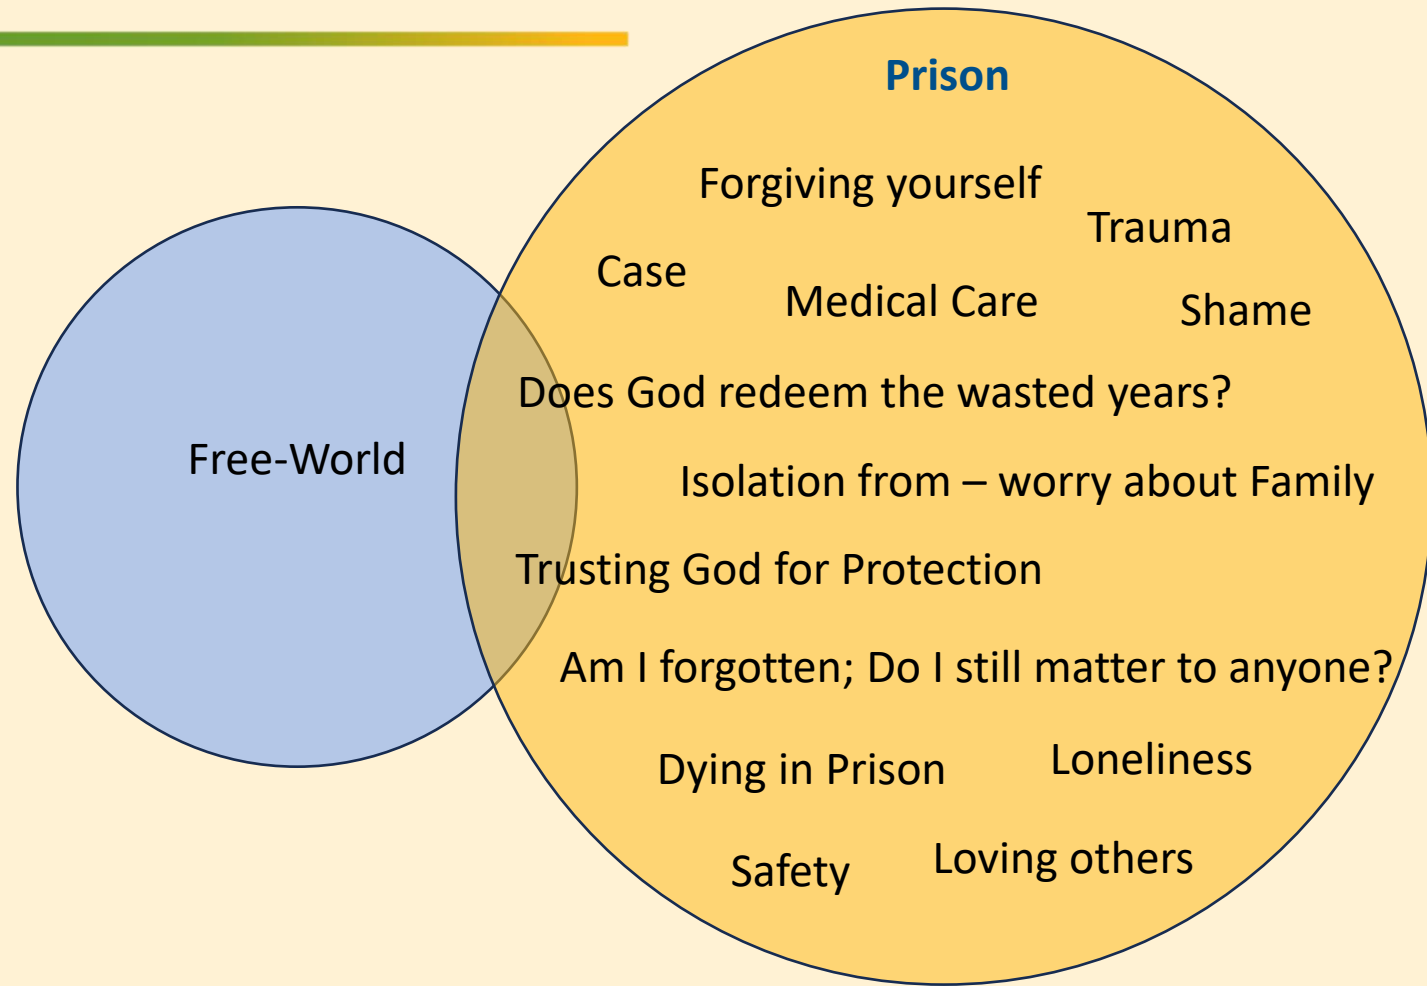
Prison

Free-World

Forgiving yourself

Trauma

Case

Medical Care

Shame

Does God redeem the wasted years?

Isolation from – worry about Family

Trusting God for Protection

Am I forgotten; Do I still matter to anyone?

Dying in Prison

Loneliness

Safety

Loving others